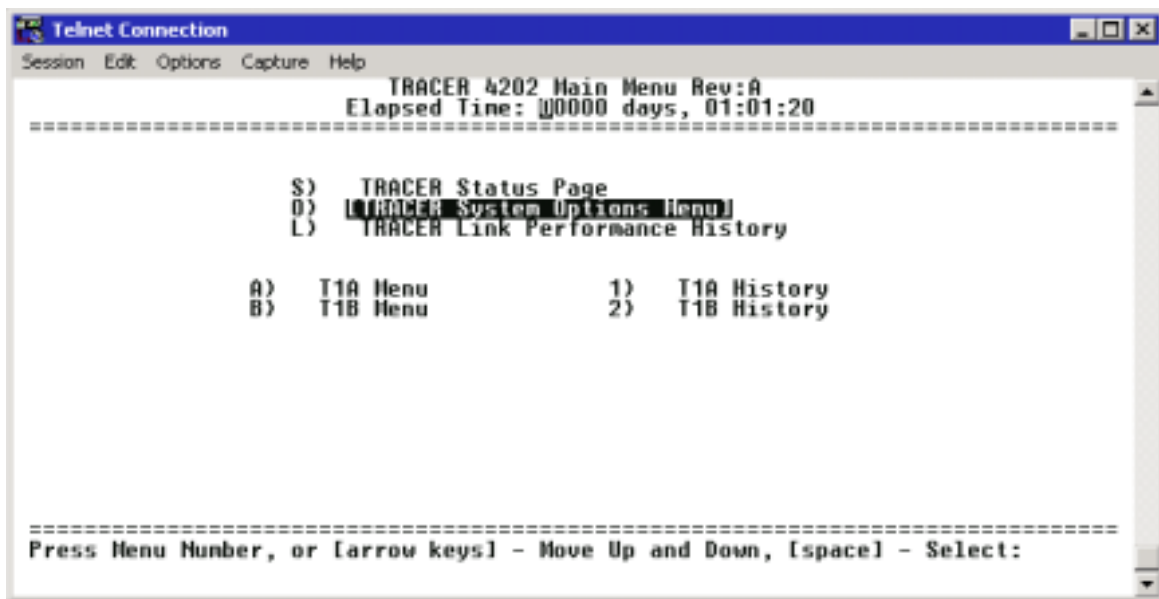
Telnet Connection

Session Edit Options Capture Help

TRACER 4202 Main Menu Rev:A
Elapsed Time: 00000 days, 01:01:20
================================================================================

S) TRACER Status Page
O) [TRACER System Options Menu]
L) TRACER Link Performance History

A) T1A Menu 1) T1A History
B) T1B Menu 2) T1B History

================================================================================
Press Menu Number, or [arrow keys] - Move Up and Down, [space] - Select: